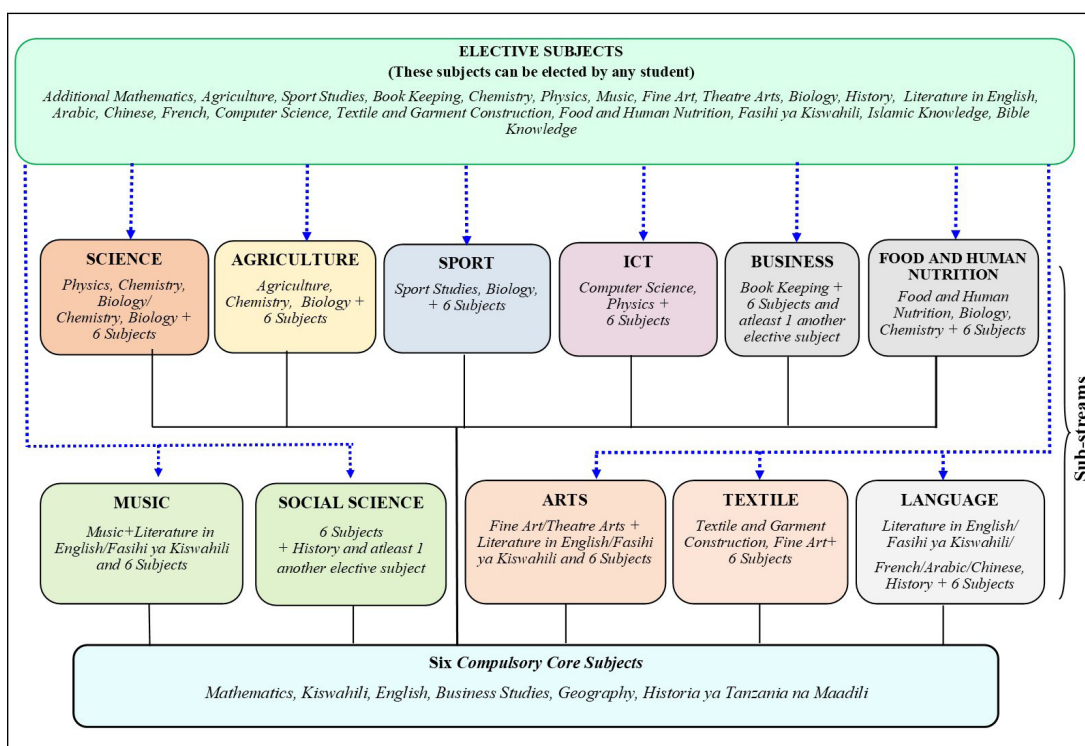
ELECTIVE SUBJECTS
(These subjects can be elected by any student)
Additional Mathematics, Agriculture, Sport Studies, Book Keeping, Chemistry, Physics, Music, Fine Art, Theatre Arts, Biology, History, Literature in English, Arabic, Chinese, French, Computer Science, Textile and Garment Construction, Food and Human Nutrition, Fasihi ya Kiswahili, Islamic Knowledge, Bible Knowledge

SCIENCE
Physics, Chemistry, Biology/ Chemistry, Biology + 6 Subjects

AGRICULTURE
Agriculture, Chemistry, Biology + 6 Subjects

SPORT
Sport Studies, Biology, + 6 Subjects

ICT
Computer Science, Physics + 6 Subjects

BUSINESS
Book Keeping + 6 Subjects and atleast 1 another elective subject

FOOD AND HUMAN NUTRITION
Food and Human Nutrition, Biology, Chemistry + 6 Subjects

Sub-streams

MUSIC
Music+Literature in English/Fasihi ya Kiswahili and 6 Subjects

SOCIAL SCIENCE
6 Subjects + History and atleast 1 another elective subject

ARTS
Fine Art/Theatre Arts + Literature in English/Fasihi ya Kiswahili and 6 Subjects

TEXTILE
Textile and Garment Construction, Fine Art+ 6 Subjects

LANGUAGE
Literature in English/ Fasihi ya Kiswahili/ French/Arabic/Chinese, History + 6 Subjects

Six Compulsory Core Subjects
Mathematics, Kiswahili, English, Business Studies, Geography, Historia ya Tanzania na Maadili